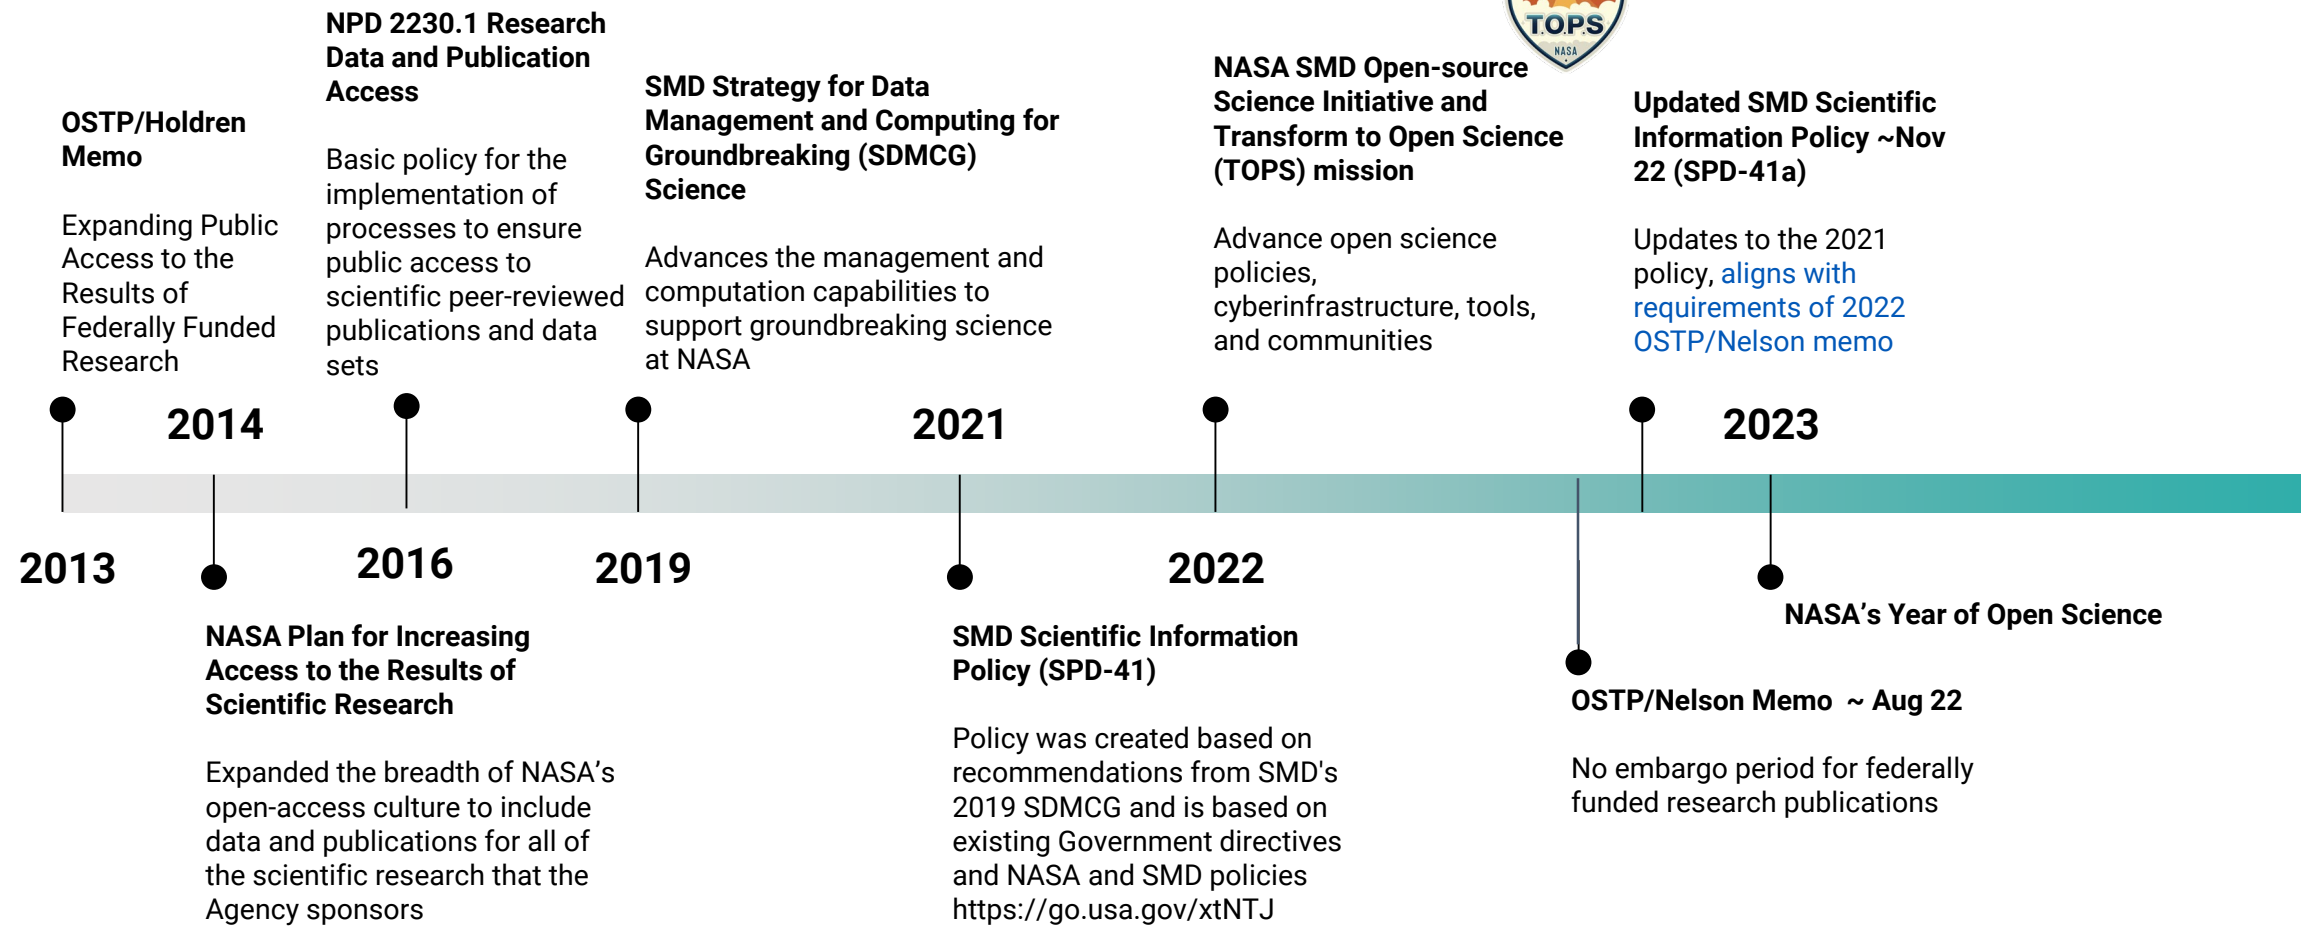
NPD 2230.1 Research Data and Publication Access

Basic policy for the implementation of processes to ensure public access to scientific peer-reviewed publications and data sets

OSTP/Holdren Memo

Expanding Public Access to the Results of Federally Funded Research

SMD Strategy for Data Management and Computing for Groundbreaking (SDMCG) Science

Advances the management and computation capabilities to support groundbreaking science at NASA

TOPS
NASA

NASA SMD Open-source Science Initiative and Transform to Open Science (TOPS) mission

Advance open science policies, cyberinfrastructure, tools, and communities

Updated SMD Scientific Information Policy ~Nov 22 (SPD-41a)

Updates to the 2021 policy, aligns with requirements of 2022 OSTP/Nelson memo

2014

2021

2023

2013

2016

2019

2022

NASA Plan for Increasing Access to the Results of Scientific Research

Expanded the breadth of NASA’s open-access culture to include data and publications for all of the scientific research that the Agency sponsors

SMD Scientific Information Policy (SPD-41)

Policy was created based on recommendations from SMD's 2019 SDMCG and is based on existing Government directives and NASA and SMD policies https://go.usa.gov/xtNTJ

NASA’s Year of Open Science

OSTP/Nelson Memo ~ Aug 22

No embargo period for federally funded research publications